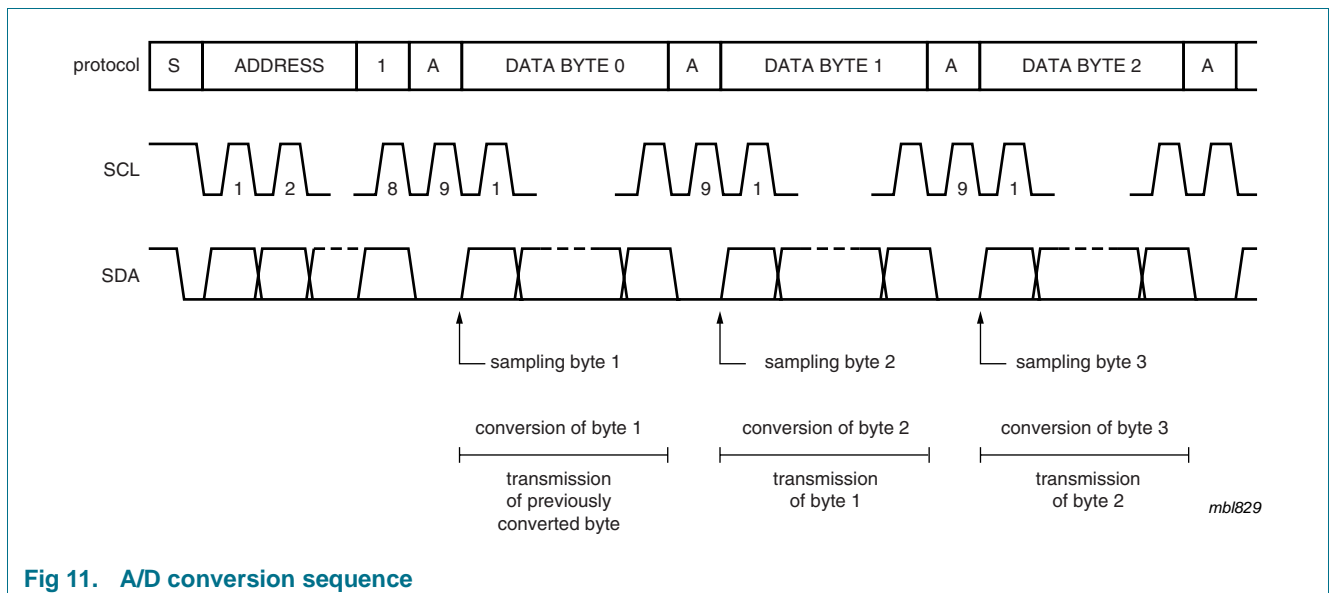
protocol

| S | ADDRESS | 1 | A | DATA BYTE 0 | A | DATA BYTE 1 | A | DATA BYTE 2 | A |
|---|---|---|---|---|---|---|---|---|---|

SCL

1 2 8 9 1 9 1 9 1

SDA

sampling byte 1

sampling byte 2

sampling byte 3

conversion of byte 1

transmission of previously converted byte

conversion of byte 2

transmission of byte 1

conversion of byte 3

transmission of byte 2

mbl829

Fig 11. A/D conversion sequence